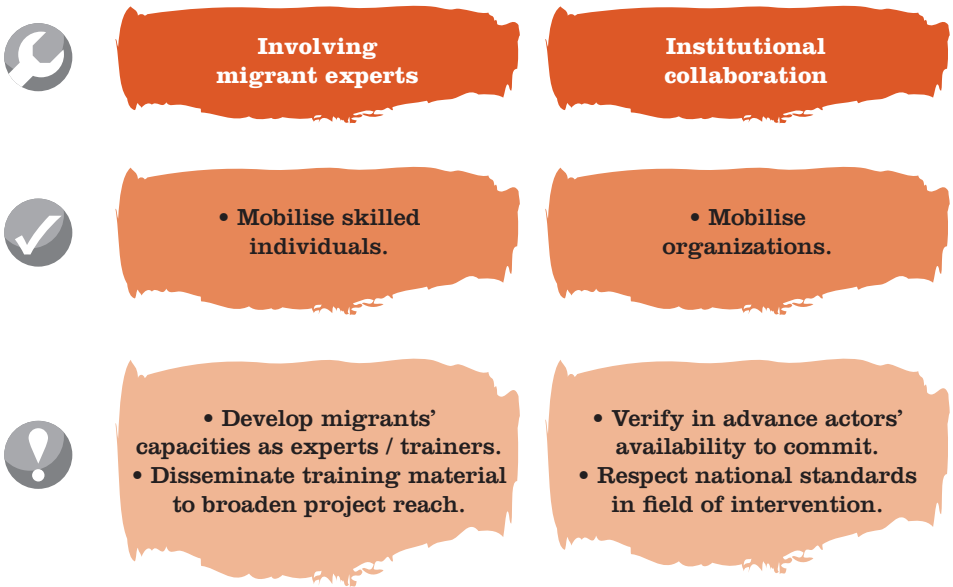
Involving migrant experts

Institutional collaboration

• Mobilise skilled individuals.

• Mobilise organizations.

• Develop migrants' capacities as experts / trainers.
• Disseminate training material to broaden project reach.

• Verify in advance actors' availability to commit.
• Respect national standards in field of intervention.